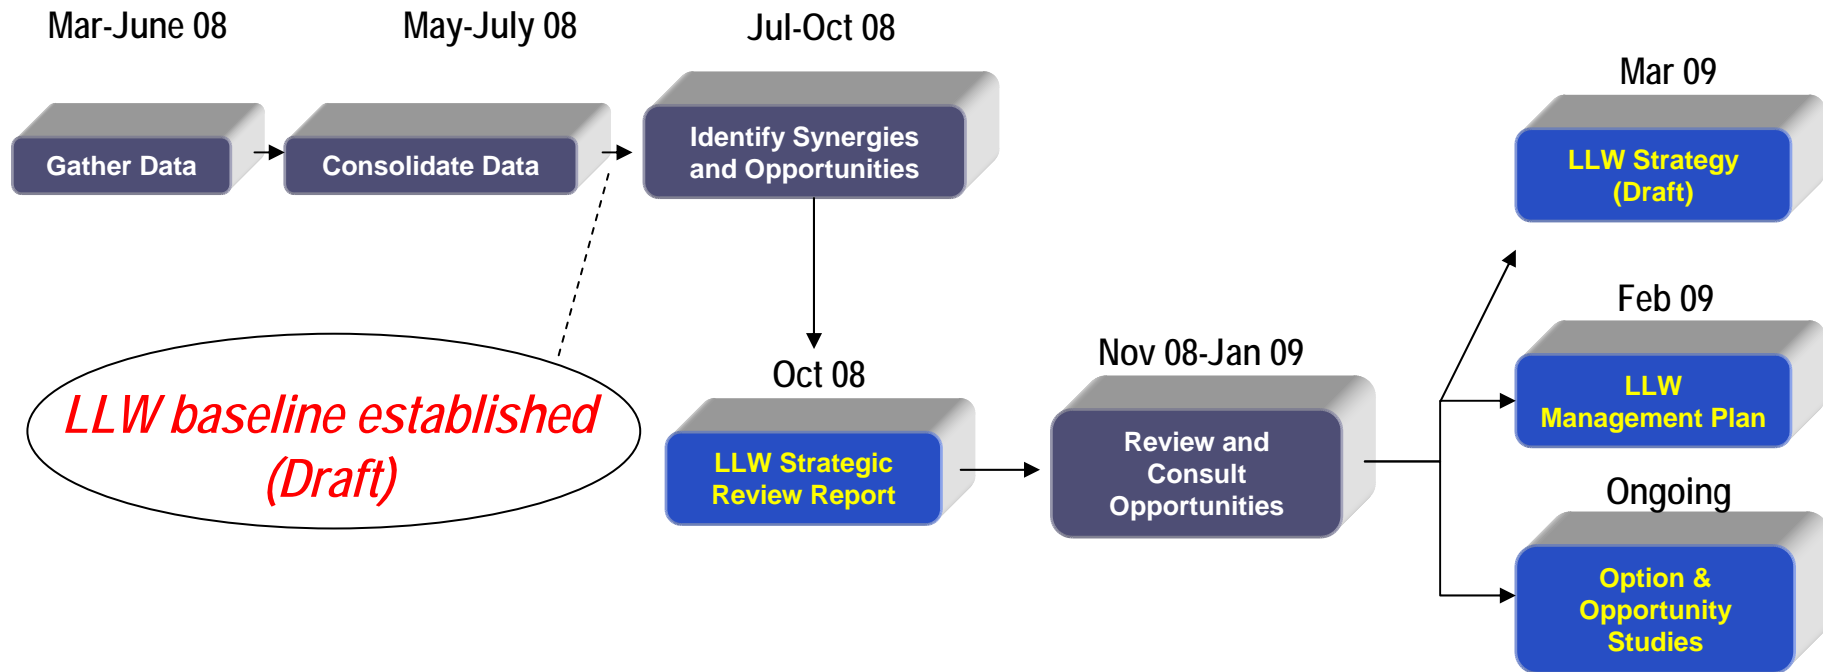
Mar-June 08

Gather Data

May-July 08

Consolidate Data

Jul-Oct 08

Identify Synergies and Opportunities

LLW baseline established (Draft)

Oct 08

LLW Strategic Review Report

Nov 08-Jan 09

Review and Consult Opportunities

Mar 09

LLW Strategy (Draft)

Feb 09

LLW Management Plan

Ongoing

Option & Opportunity Studies